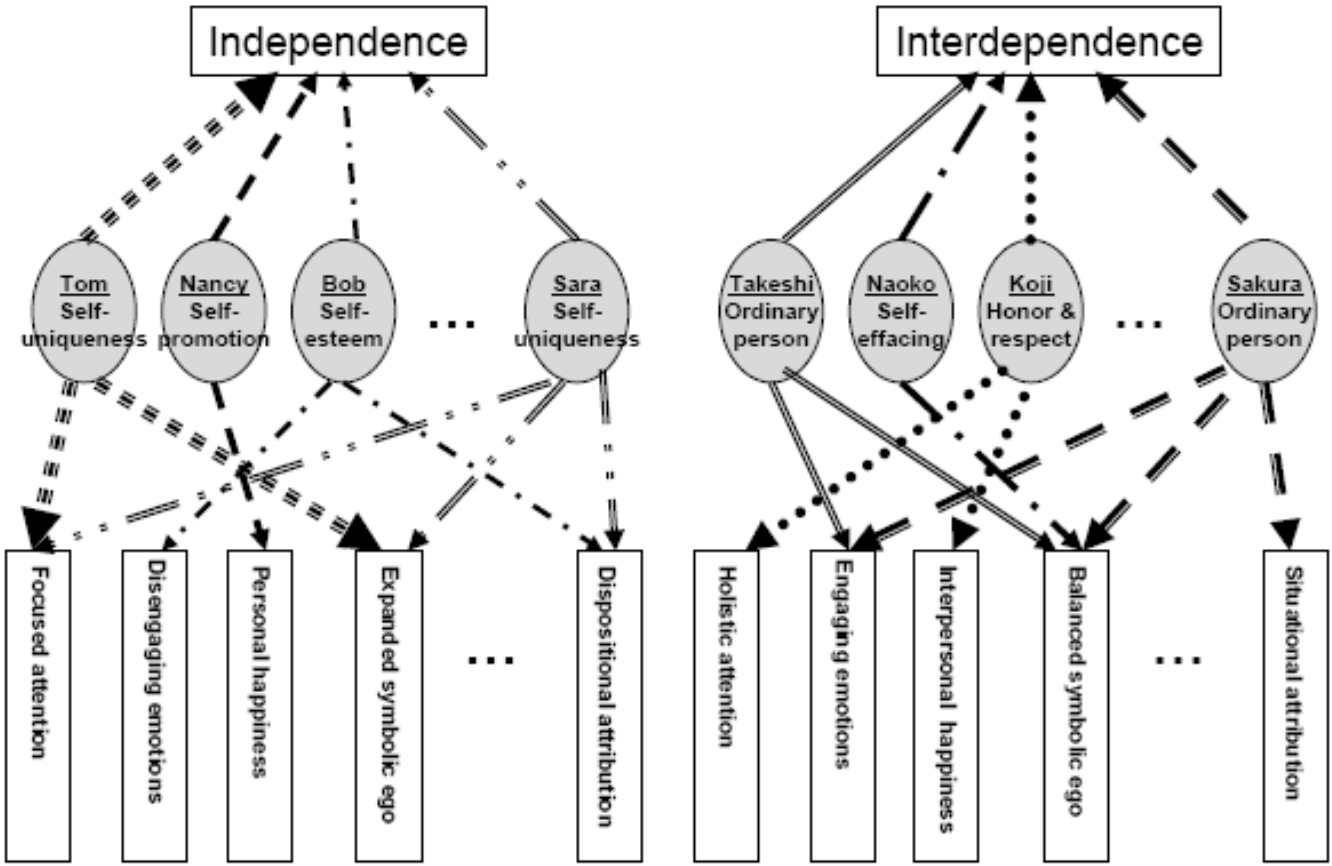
Independence

Interdependence

Tom Self-uniqueness

Nancy Self-promotion

Bob Self-esteem

...

Sara Self-uniqueness

Takeshi Ordinary person

Naoko Self-effacing

Koji Honor & respect

...

Sakura Ordinary person

Focused attention

Disengaging emotions

Personal happiness

Expanded symbolic ego

...

Dispositional attribution

Holistic attention

Engaging emotions

Interpersonal happiness

Balanced symbolic ego

...

Situational attribution